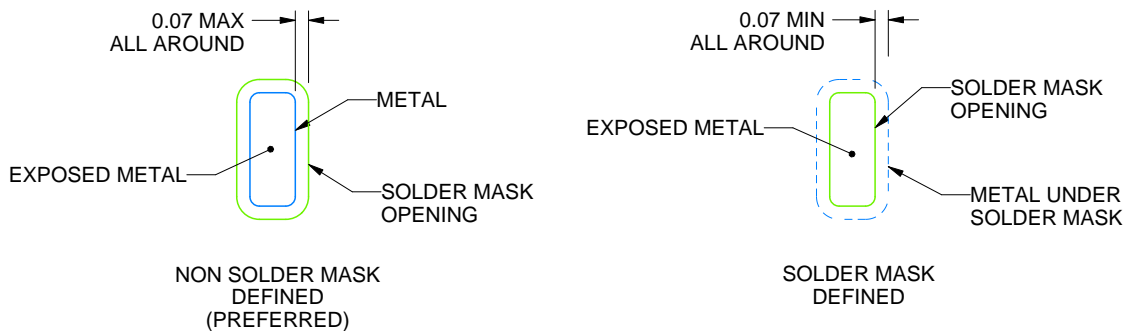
0.07 MAX
ALL AROUND

METAL

EXPOSED METAL

SOLDER MASK
OPENING

NON SOLDER MASK
DEFINED
(PREFERRED)

0.07 MIN
ALL AROUND

SOLDER MASK
OPENING

EXPOSED METAL

METAL UNDER
SOLDER MASK

SOLDER MASK
DEFINED